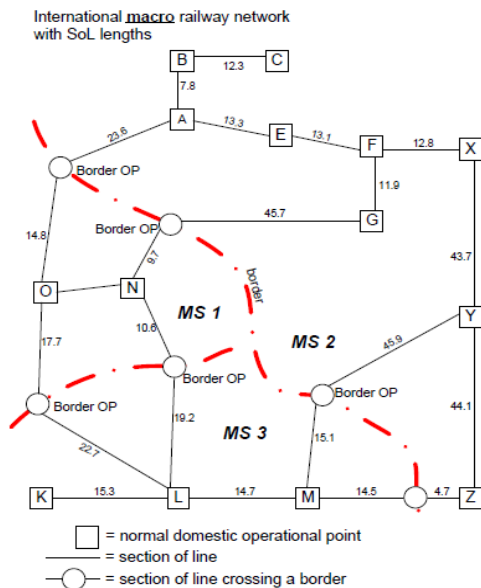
International macro railway network with SoL lengths

B
12.3
C
7.8
A
23.6
13.3
E
13.1
F
12.8
X
Border OP
11.9
Border OP
45.7
G
14.8
9.7
43.7
border
O
N
MS 1
Y
10.6
MS 2
17.7
45.9
Border OP
Border OP
Border OP
19.2
44.1
MS 3
15.1
22.7
K
15.3
L
14.7
M
14.5
4.7
Z

= normal domestic operational point
= section of line
= section of line crossing a border